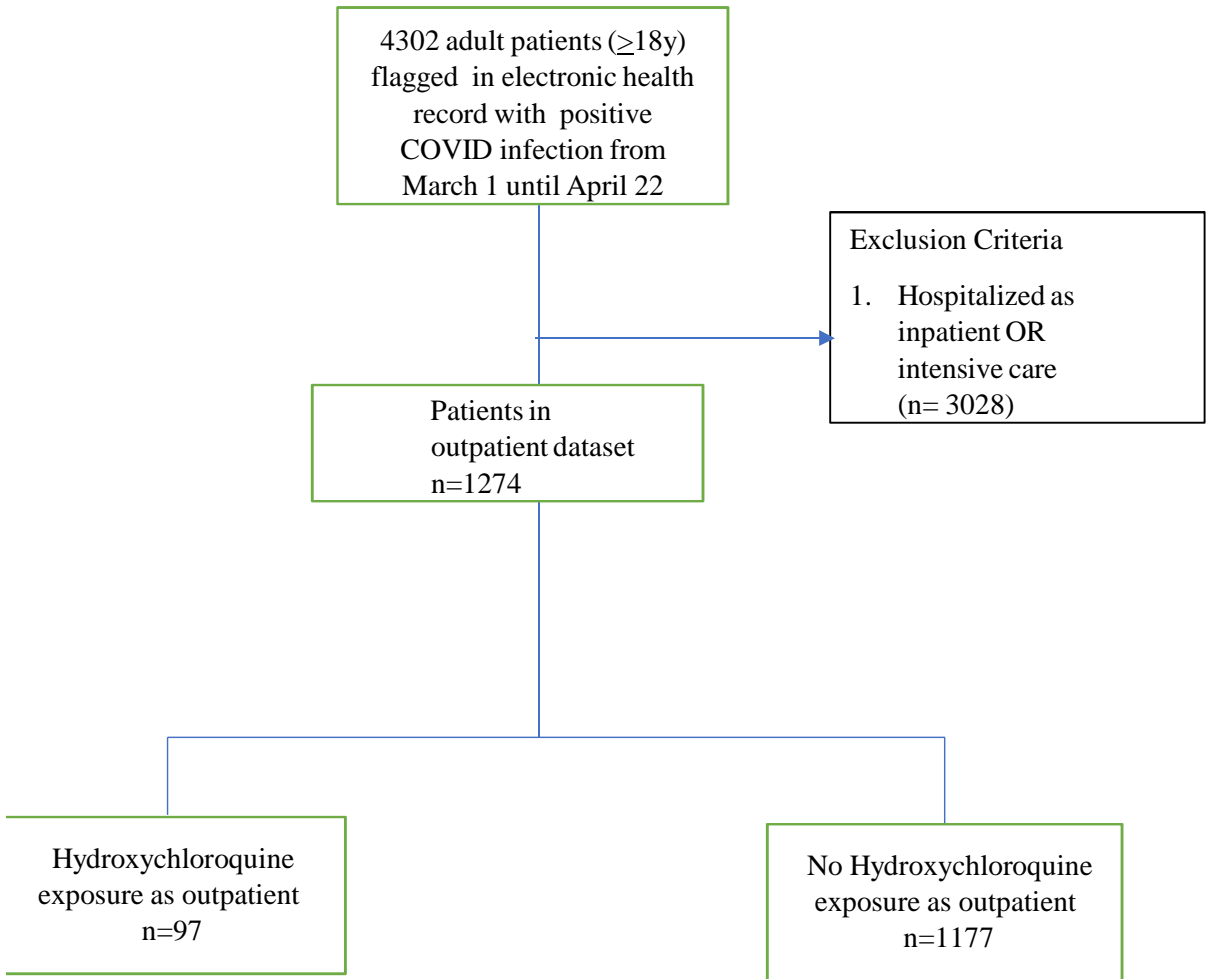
4302 adult patients ($\geq$18y) flagged in electronic health record with positive COVID infection from March 1 until April 22

Exclusion Criteria

1. Hospitalized as inpatient OR intensive care (n= 3028)

Patients in outpatient dataset n=1274

Hydroxychloroquine exposure as outpatient n=97

No Hydroxychloroquine exposure as outpatient n=1177